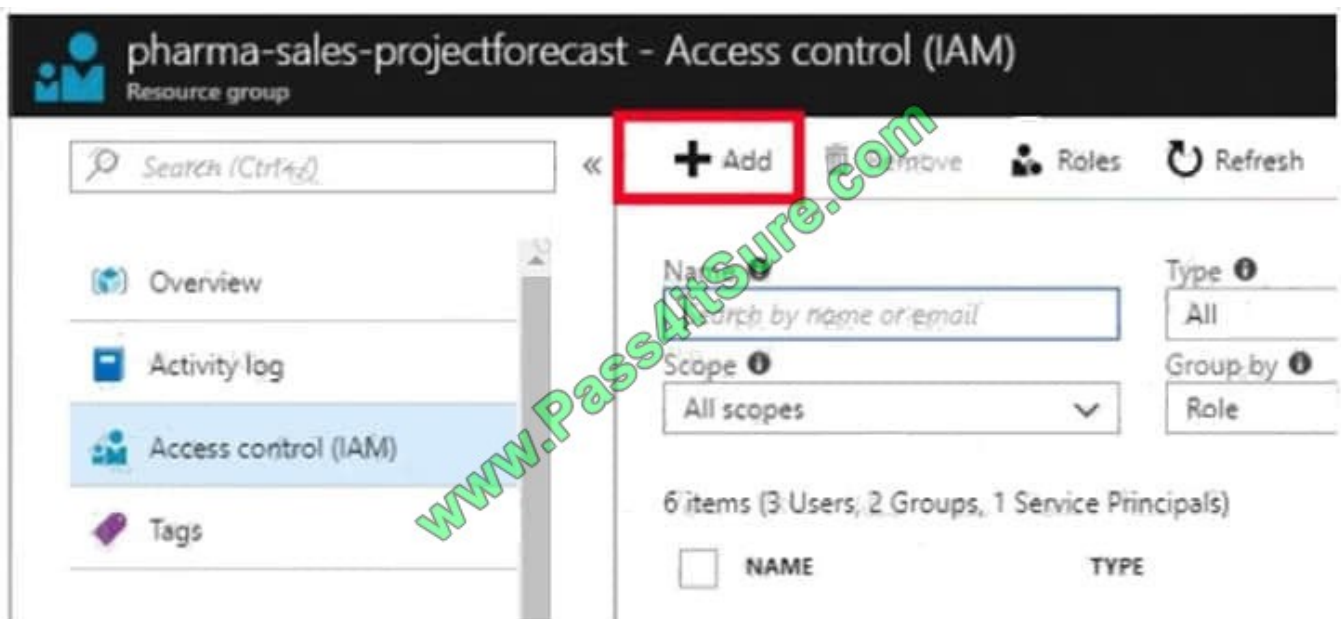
pharma-sales-projectforecast - Access control (IAM)
Resource group

Search (Ctrl+/)

«

Overview

Activity log

Access control (IAM)

Tags

Add

Remove

Roles

Refresh

www.Pass4itSure.com

Name

Search by name or email

Type

All

Scope

All scopes

Group by

Role

6 items (3 Users, 2 Groups, 1 Service Principals)

NAME

TYPE